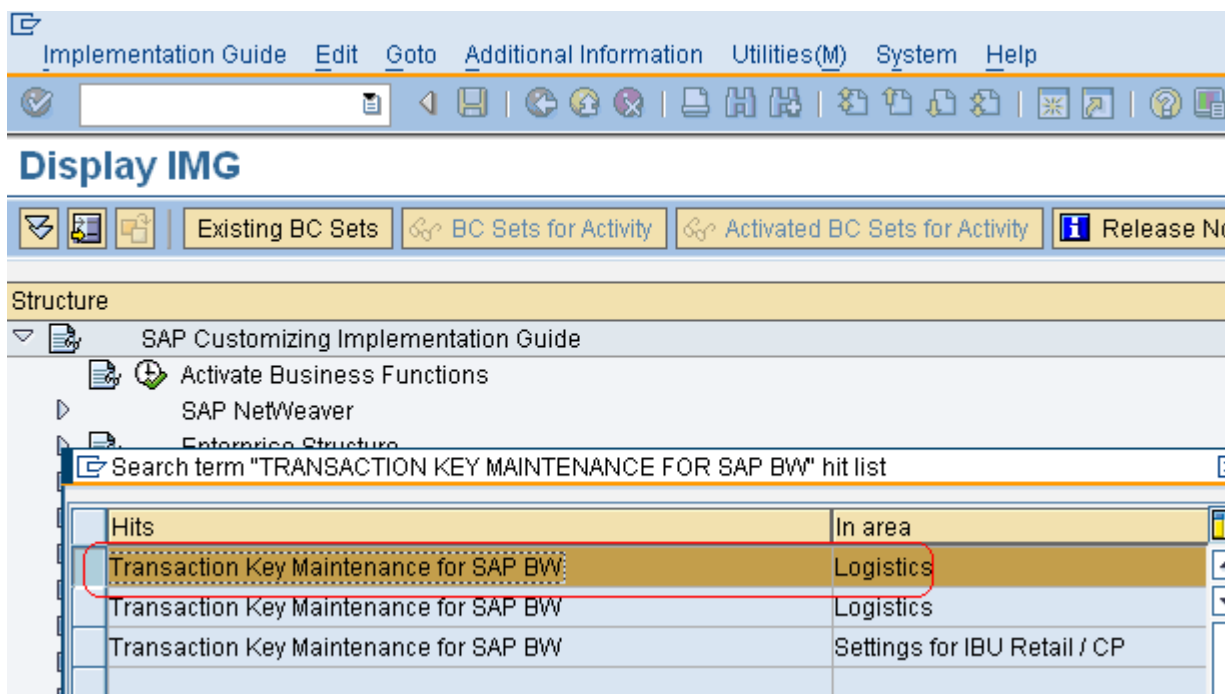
Implementation Guide Edit Goto Additional Information Utilities(M) System Help

Display IMG

Existing BC Sets BC Sets for Activity Activated BC Sets for Activity Release No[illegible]

Structure
SAP Customizing Implementation Guide
Activate Business Functions
SAP NetWeaver
Enterprise Structure

Search term "TRANSACTION KEY MAINTENANCE FOR SAP BW" hit list

| Hits | In area |
|---|---|
| Transaction Key Maintenance for SAP BW | Logistics |
| Transaction Key Maintenance for SAP BW | Logistics |
| Transaction Key Maintenance for SAP BW | Settings for IBU Retail / CP |
| | |